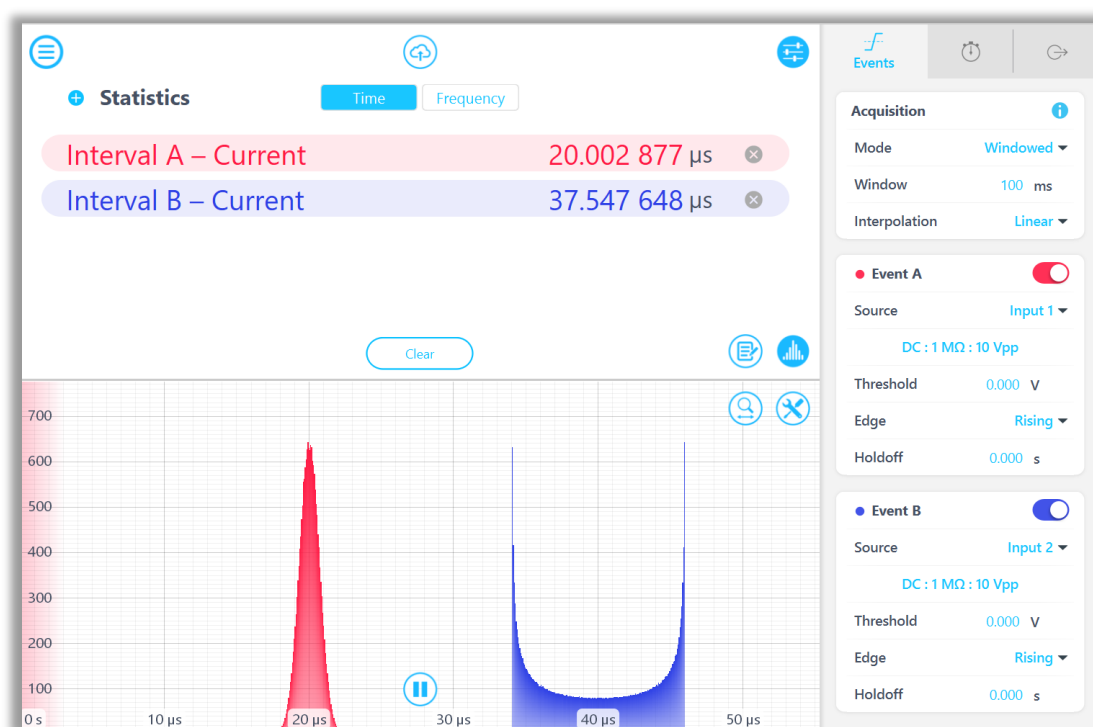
Statistics

Time Frequency

Interval A – Current 20.002 877 μs

Interval B – Current 37.547 648 μs

Clear

700
600
500
400
300
200
100

0 s 10 μs 20 μs 30 μs 40 μs 50 μs

Events

Acquisition

Mode Windowed

Window 100 ms

Interpolation Linear

Event A

Source Input 1

DC : 1 MΩ : 10 Vpp

Threshold 0.000 V

Edge Rising

Holdoff 0.000 s

Event B

Source Input 2

DC : 1 MΩ : 10 Vpp

Threshold 0.000 V

Edge Rising

Holdoff 0.000 s